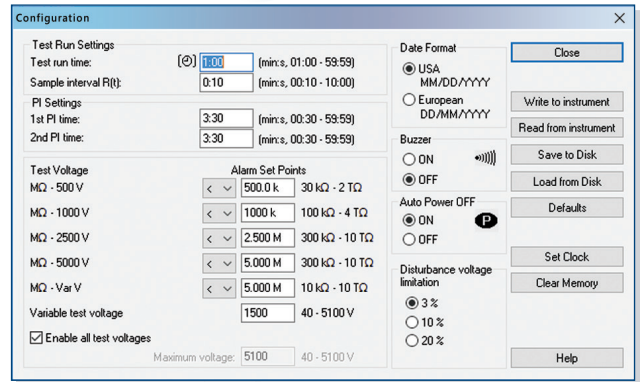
Configuration

Test Run Settings
Test run time: 1:00 (min:s, 01:00 - 59:59)
Sample interval R(t): 0:10 (min:s, 00:10 - 10:00)

PI Settings
1st PI time: 3:30 (min:s, 00:30 - 59:59)
2nd PI time: 3:30 (min:s, 00:30 - 59:59)

Test Voltage
Alarm Set Points
MΩ - 500 V < 500.0 k 30 kΩ - 2 TΩ
MΩ - 1000 V < 1000 k 100 kΩ - 4 TΩ
MΩ - 2500 V < 2.500 M 300 kΩ - 10 TΩ
MΩ - 5000 V < 5.000 M 300 kΩ - 10 TΩ
MΩ - Var V < 5.000 M 10 kΩ - 10 TΩ
Variable test voltage 1500 40 - 5100 V
Enable all test voltages
Maximum voltage: 5100 40 - 5100 V

Date Format
USA MM/DD/YYYY
European DD/MM/YYYY

Buzzer
ON
OFF

Auto Power OFF
ON
OFF
P

Disturbance voltage limitation
3 %
10 %
20 %

Close
Write to instrument
Read from instrument
Save to Disk
Load from Disk
Defaults
Set Clock
Clear Memory
Help